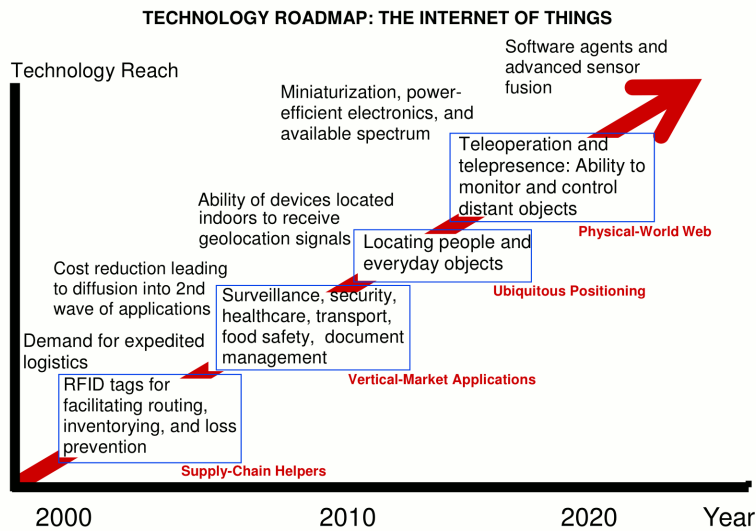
TECHNOLOGY ROADMAP: THE INTERNET OF THINGS

Technology Reach

Software agents and advanced sensor fusion

Miniaturization, power-efficient electronics, and available spectrum

Teleoperation and telepresence: Ability to monitor and control distant objects

Physical-World Web

Ability of devices located indoors to receive geolocation signals

Locating people and everyday objects

Ubiquitous Positioning

Cost reduction leading to diffusion into 2nd wave of applications

Surveillance, security, healthcare, transport, food safety, document management

Vertical-Market Applications

Demand for expedited logistics

RFID tags for facilitating routing, inventorying, and loss prevention

Supply-Chain Helpers

2000

2010

2020

Year